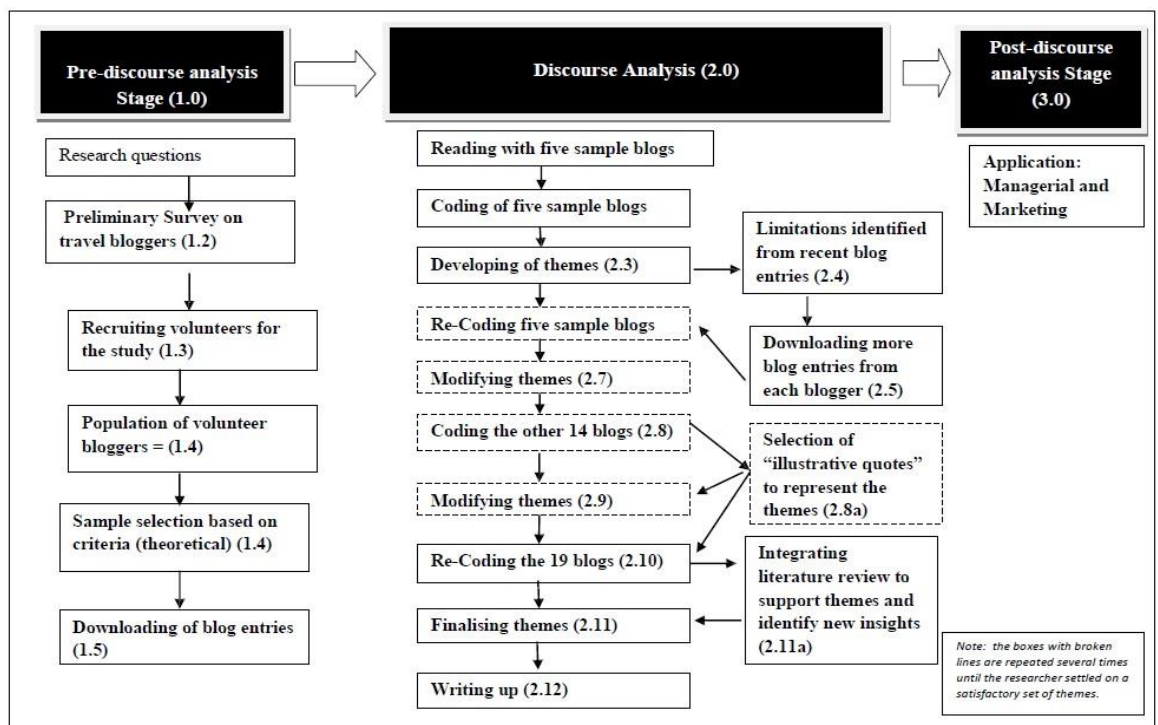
Pre-discourse analysis Stage (1.0)

Research questions

Preliminary Survey on travel bloggers (1.2)

Recruiting volunteers for the study (1.3)

Population of volunteer bloggers = (1.4)

Sample selection based on criteria (theoretical) (1.4)

Downloading of blog entries (1.5)

Discourse Analysis (2.0)

Reading with five sample blogs

Coding of five sample blogs

Developing of themes (2.3)

Limitations identified from recent blog entries (2.4)

Downloading more blog entries from each blogger (2.5)

Re-Coding five sample blogs

Modifying themes (2.7)

Coding the other 14 blogs (2.8)

Selection of "illustrative quotes" to represent the themes (2.8a)

Modifying themes (2.9)

Re-Coding the 19 blogs (2.10)

Integrating literature review to support themes and identify new insights (2.11a)

Finalising themes (2.11)

Writing up (2.12)

Post-discourse analysis Stage (3.0)

Application: Managerial and Marketing

Note: the boxes with broken lines are repeated several times until the researcher settled on a satisfactory set of themes.